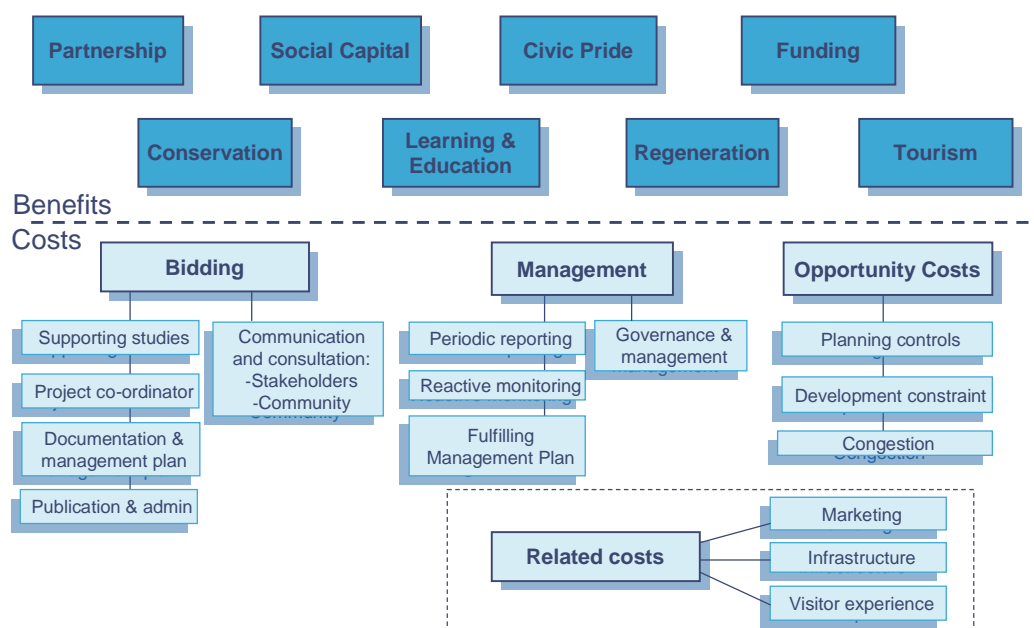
Partnership

Social Capital

Civic Pride

Funding

Conservation

Learning & Education

Regeneration

Tourism

Benefits

Costs

Bidding

Supporting studies

Project co-ordinator

Documentation & management plan

Publication & admin

Communication and consultation:
-Stakeholders
-Community

Management

Periodic reporting

Reactive monitoring

Fulfilling Management Plan

Governance & management

Opportunity Costs

Planning controls

Development constraint

Congestion

Related costs

Marketing

Infrastructure

Visitor experience